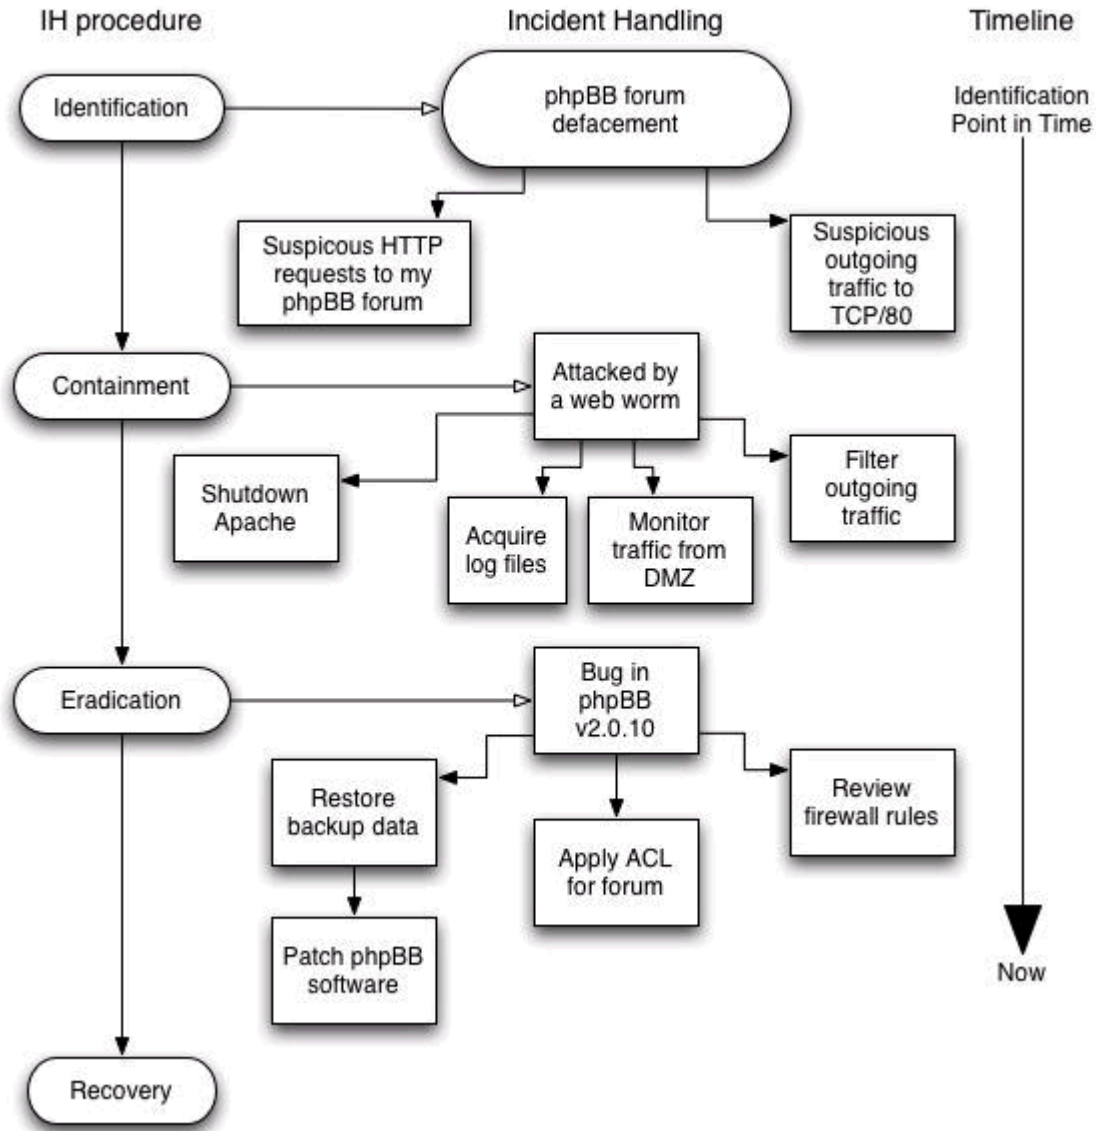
IH procedure

Incident Handling

Timeline

Identification

phpBB forum defacement

Identification Point in Time

Suspicous HTTP requests to my phpBB forum

Suspicious outgoing traffic to TCP/80

Containment

Attacked by a web worm

Shutdown Apache

Acquire log files

Monitor traffic from DMZ

Filter outgoing traffic

Eradication

Bug in phpBB v2.0.10

Restore backup data

Apply ACL for forum

Review firewall rules

Patch phpBB software

Now

Recovery